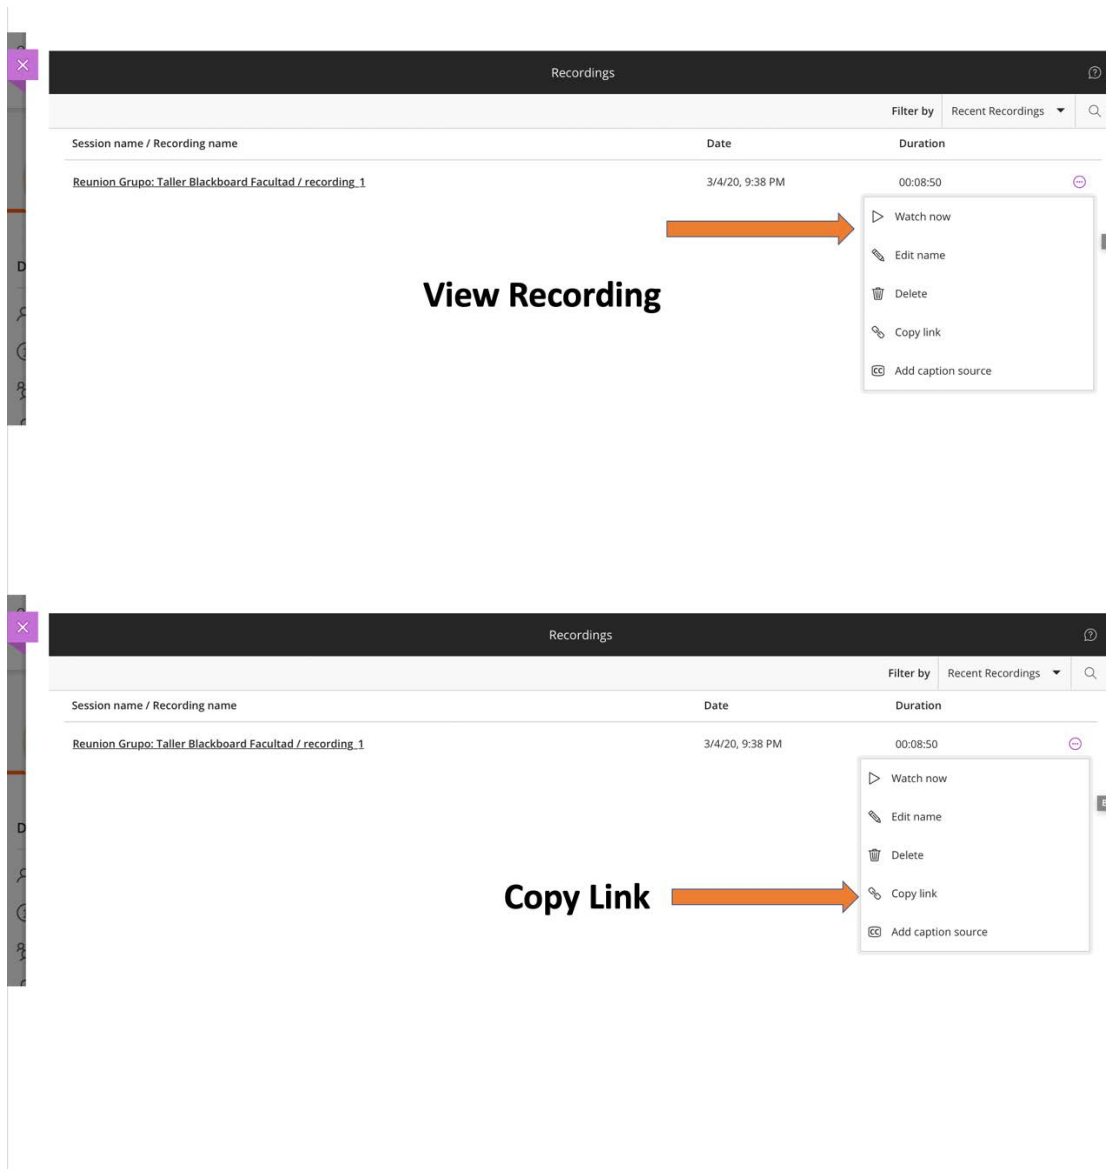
Recordings

Filter by Recent Recordings

| Session name / Recording name | Date | Duration |
|---|---|---|
| Reunion Grupo: Taller Blackboard Facultad / recording_1 | 3/4/20, 9:38 PM | 00:08:50 |

Watch now
Edit name
Delete
Copy link
Add caption source

View Recording

Recordings

Filter by Recent Recordings

| Session name / Recording name | Date | Duration |
|---|---|---|
| Reunion Grupo: Taller Blackboard Facultad / recording_1 | 3/4/20, 9:38 PM | 00:08:50 |

Watch now
Edit name
Delete
Copy link
Add caption source

Copy Link